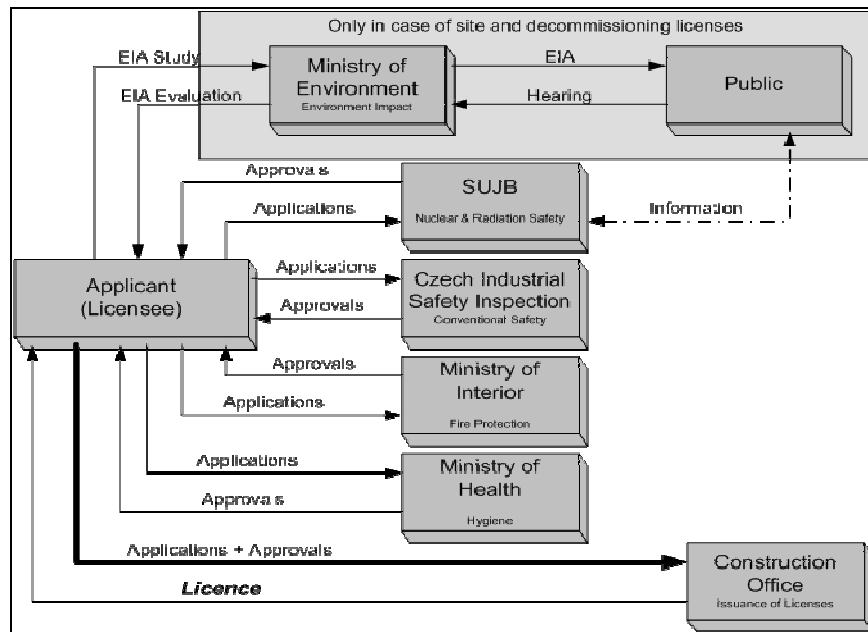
Only in case of site and decommissioning licenses

EIA Study

EIA Evaluation

Ministry of Environment
Environment Impact

EIA

Hearing

Public

Approva s

SUJB
Nuclear & Radiation Safety

Applications

Information

Applicant (Licensee)

Applications

Approvals

Czech Industrial Safety Inspection
Conventional Safety

Approvals

Ministry of Interior
Fire Protection

Applications

Applications

Ministry of Health
Hygiene

Approva s

Applications + Approvals

Construction Office
Issuance of Licenses

Licence